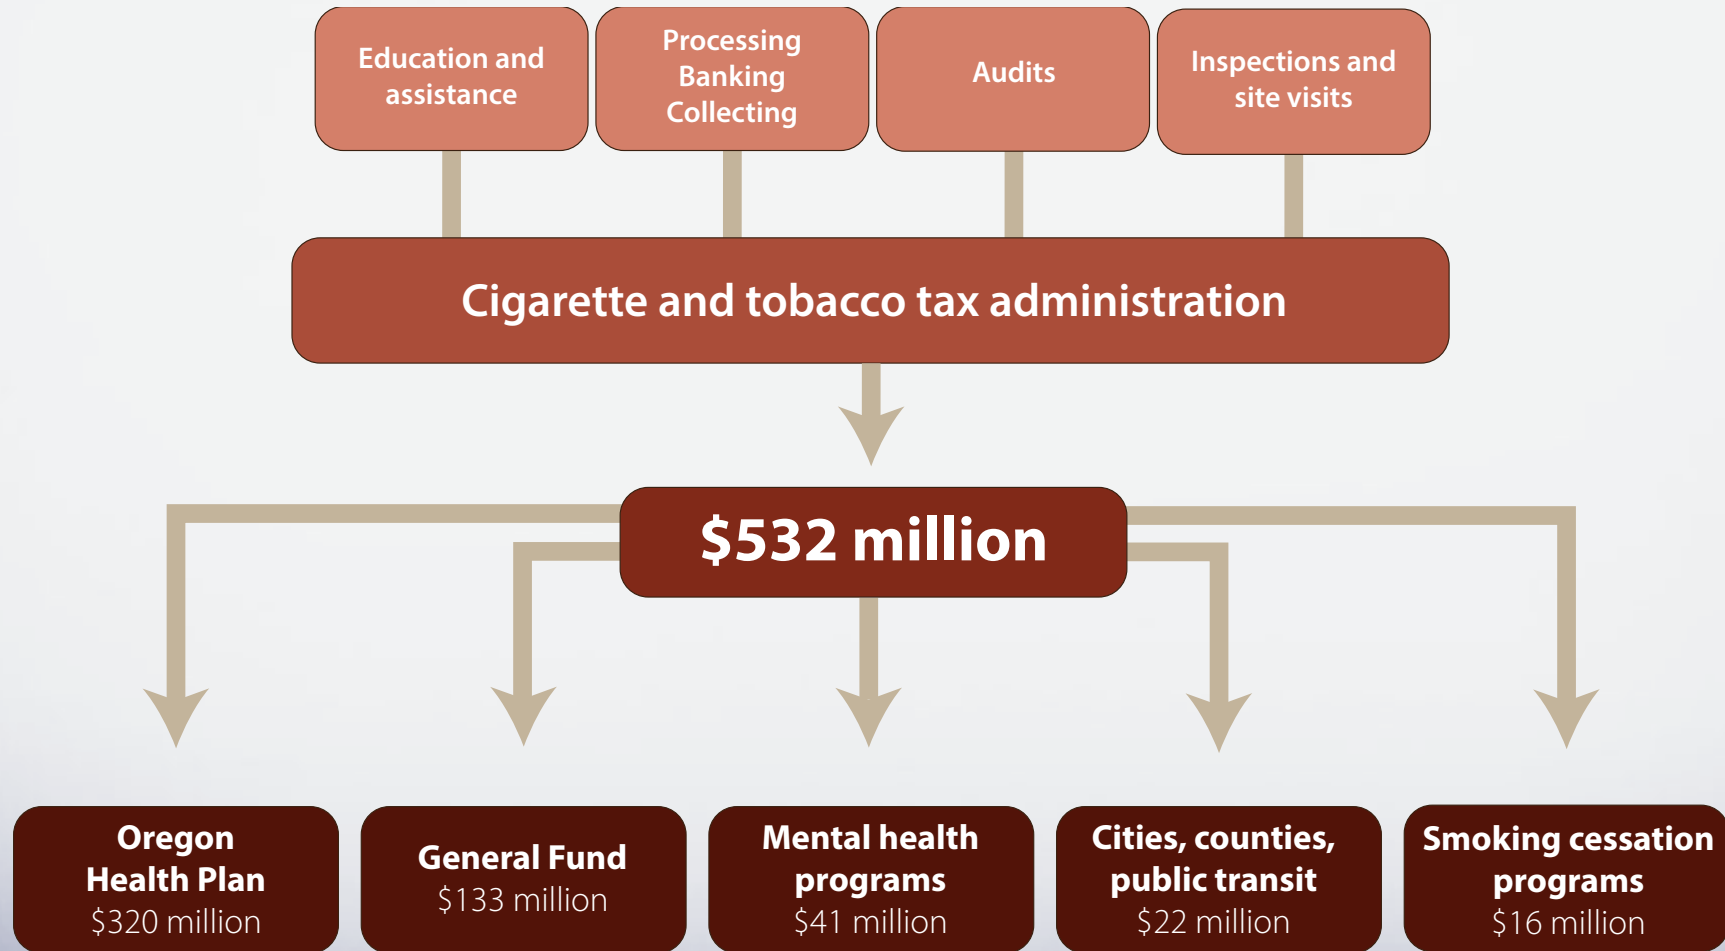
Education and assistance

Processing
Banking
Collecting

Audits

Inspections and site visits

Cigarette and tobacco tax administration

\$532 million

Oregon Health Plan
\$320 million

General Fund
\$133 million

Mental health programs
\$41 million

Cities, counties, public transit
\$22 million

Smoking cessation programs
\$16 million